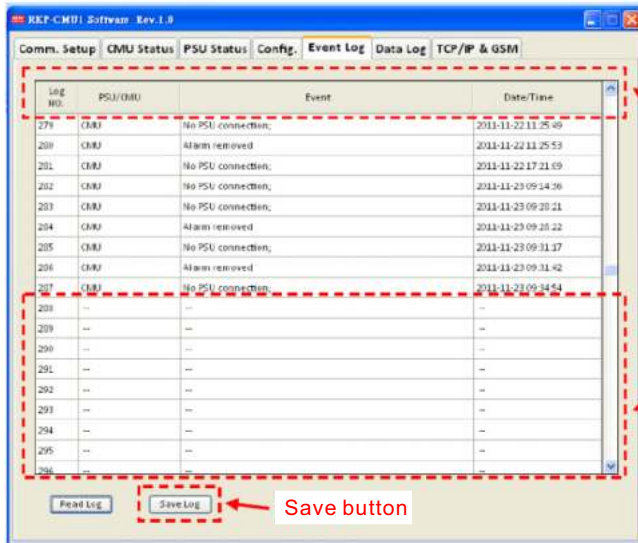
RKP-CMU1 Software Rev.1.0

Comm. Setup | CMU Status | PSU Status | Config. | Event Log | Data Log | TCP/IP & GSM

| Log NO. | PSU/CMU | Event | Date/Time |
|---|---|---|---|
| 279 | CMU | No PSU connection; | 2011-11-22 11:25:49 |
| 280 | CMU | Alarm removed | 2011-11-22 11:25:53 |
| 281 | CMU | No PSU connection; | 2011-11-22 17:21:09 |
| 282 | CMU | No PSU connection; | 2011-11-23 09:14:36 |
| 283 | CMU | No PSU connection; | 2011-11-23 09:28:21 |
| 284 | CMU | Alarm removed | 2011-11-23 09:28:22 |
| 285 | CMU | No PSU connection; | 2011-11-23 09:31:17 |
| 286 | CMU | Alarm removed | 2011-11-23 09:31:42 |
| 287 | CMU | No PSU connection; | 2011-11-23 09:34:54 |
| 288 | -- | -- | -- |
| 289 | -- | -- | -- |
| 290 | -- | -- | -- |
| 291 | -- | -- | -- |
| 292 | -- | -- | -- |
| 293 | -- | -- | -- |
| 294 | -- | -- | -- |
| 295 | -- | -- | -- |
| 296 | -- | -- | -- |

Read Log | Save Log

Save button